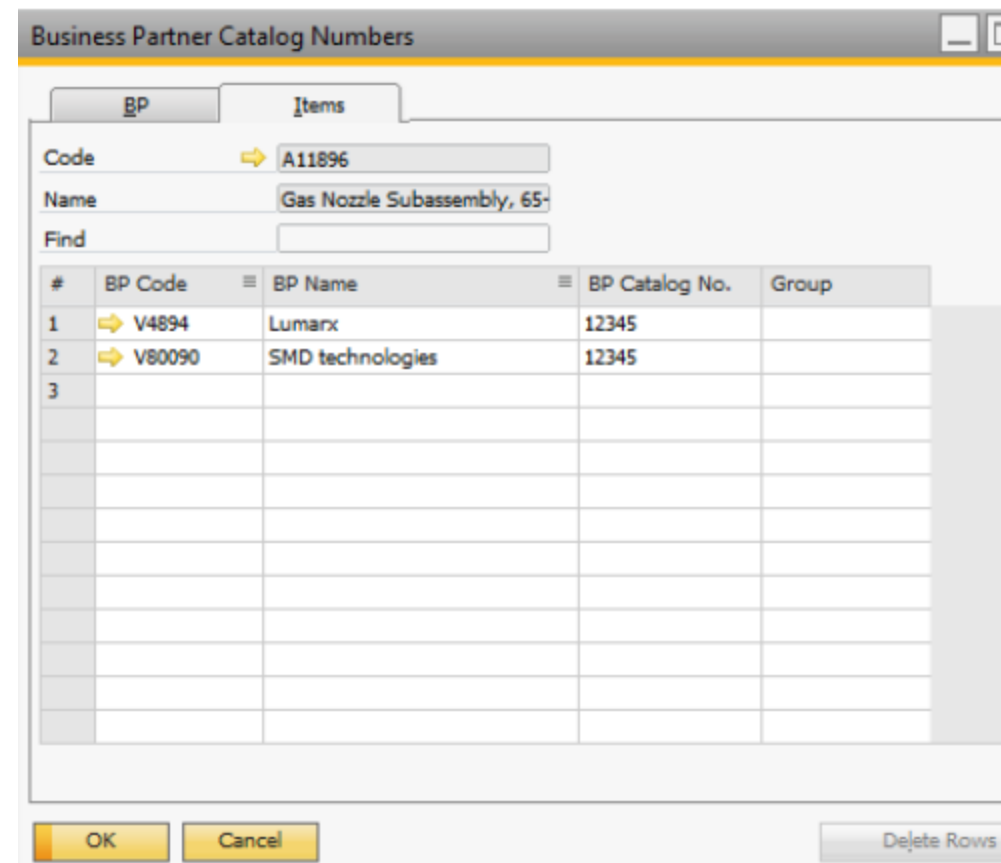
Business Partner Catalog Numbers

BP | Items

Code A11896
Name Gas Nozzle Subassembly, 65-
Find

| # | BP Code | BP Name | BP Catalog No. | Group |
|---|---|---|---|---|
| 1 | V4894 | Lumarx | 12345 | |
| 2 | V80090 | SMD technologies | 12345 | |
| 3 | | | | |

OK Cancel Delete Rows